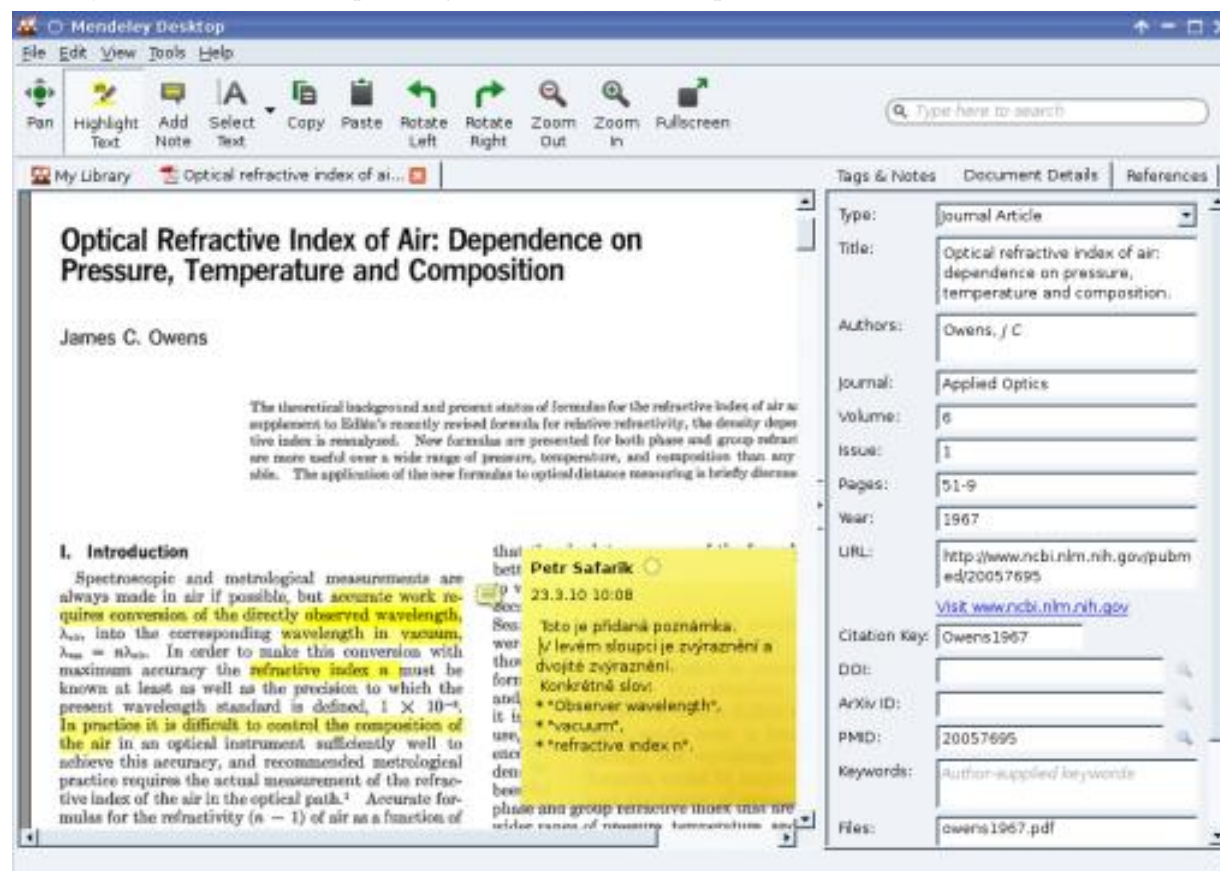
Mendeley Desktop

File Edit View Tools Help

Pan Highlight Text Add Note Select Text Copy Paste Rotate Left Rotate Right Zoom Out Zoom In Fullscreen

Type here to search

My Library Optical refractive index of ai...

Tags & Notes Document Details References

Optical Refractive Index of Air: Dependence on Pressure, Temperature and Composition

James C. Owens

The theoretical background and present status of formulas for the refractive index of air a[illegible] supplement to Edlén's recently revised formula for relative refractivity, the density depe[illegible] tive index is reanalyzed. New formulas are presented for both phase and group refract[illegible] are more useful over a wide range of pressure, temperature, and composition than any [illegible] sible. The application of the new formulas to optical distance measuring is briefly discuss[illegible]

I. Introduction

Spectroscopic and metrological measurements are always made in air if possible, but accurate work requires conversion of the directly observed wavelength, $\lambda_{air}$, into the corresponding wavelength in vacuum, $\lambda_{vac} = n\lambda_{air}$. In order to make this conversion with maximum accuracy the refractive index n must be known at least as well as the precision to which the present wavelength standard is defined, $1 \times 10^{-8}$. In practice it is difficult to control the composition of the air in an optical instrument sufficiently well to achieve this accuracy, and recommended metrological practice requires the actual measurement of the refractive index of the air in the optical path.$^1$ Accurate formulas for the refractivity $(n - 1)$ of air as a function of

that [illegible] bett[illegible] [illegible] deco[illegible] Sess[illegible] wer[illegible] thos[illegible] form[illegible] and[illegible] it is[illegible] use,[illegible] enc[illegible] den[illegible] bee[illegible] phase and group refractive index that are wider range of pressure, temperature, and

Petr Safarik
23.3.10 10:08
Toto je přidaná poznámka.
V levém sloupci je zvýraznění a dvojité zvýraznění.
Konkrétně slov:
* "Observer wavelength",
* "vacuum",
* "refractive index n".

Type: Journal Article
Title: Optical refractive index of air: dependence on pressure, temperature and composition.
Authors: Owens, J C
Journal: Applied Optics
Volume: 6
Issue: 1
Pages: 51-9
Year: 1967
URL: http://www.ncbi.nlm.nih.gov/pubmed/20057695
Visit www.ncbi.nlm.nih.gov
Citation Key: Owens1967
DOI:
ArXiv ID:
PMID: 20057695
Keywords: Author-supplied keywords
Files: owens1967.pdf